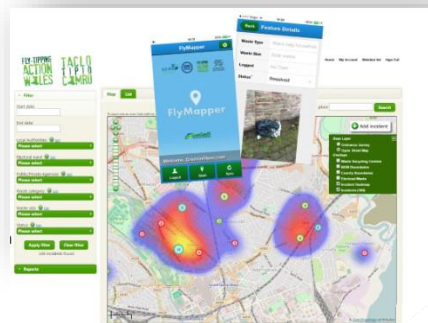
FLY-TIPPING ACTION WALES

TACLO TIPIO CYMRU

Filter

Start date

End date

Please select

Please select

Please select

Please select

Please select

Please select

Apply Filter

Clear Filter

Reports

FlyMapper

FlyMapper

Logout

Back

Feature Details

Waste Type

Waste Size

Logged

Status

Resolved

Home

My Account

Add incident

Search

Map

List